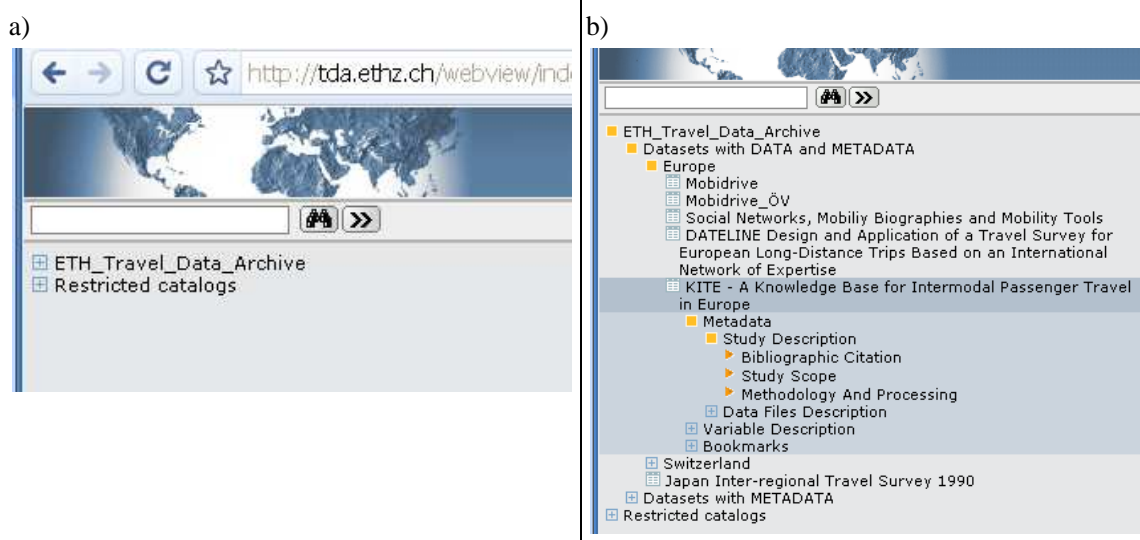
a)

http://tda.ethz.ch/webview/ind

ETH_Travel_Data_Archive
Restricted catalogs

b)

ETH_Travel_Data_Archive
Datasets with DATA and METADATA
Europe
Mobidrive
Mobidrive_ÖV
Social Networks, Mobiliy Biographies and Mobility Tools
DATELINE Design and Application of a Travel Survey for European Long-Distance Trips Based on an International Network of Expertise
KITE - A Knowledge Base for Intermodal Passenger Travel in Europe
Metadata
Study Description
Bibliographic Citation
Study Scope
Methodology And Processing
Data Files Description
Variable Description
Bookmarks
Switzerland
Japan Inter-regional Travel Survey 1990
Datasets with METADATA
Restricted catalogs